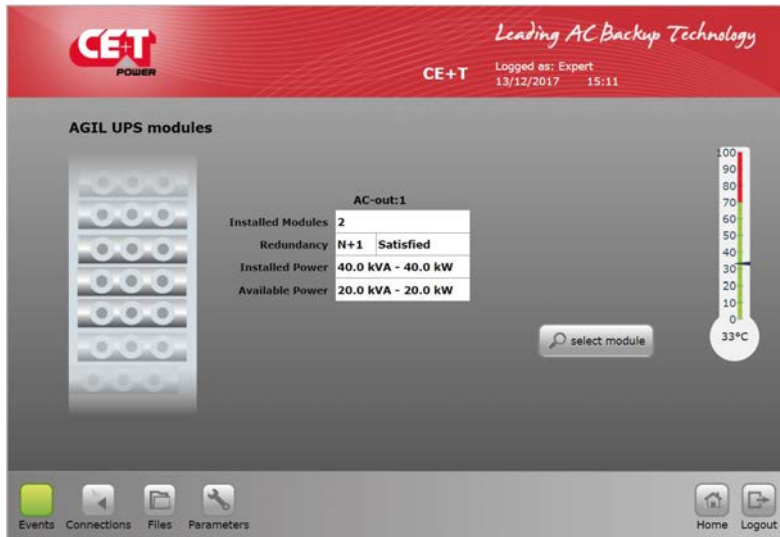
CE+T POWER

Leading AC Backup Technology

CE+T

Logged as: Expert
13/12/2017 15:11

AGIL UPS modules

AC-out:1

| Installed Modules | 2 | |
|---|---|---|
| Redundancy | N+1 | Satisfied |
| Installed Power | 40.0 kVA - 40.0 kW | |
| Available Power | 20.0 kVA - 20.0 kW | |

100
90
80
70
60
50
40
30
20
10
0
33°C

select module

Events Connections Files Parameters

Home Logout